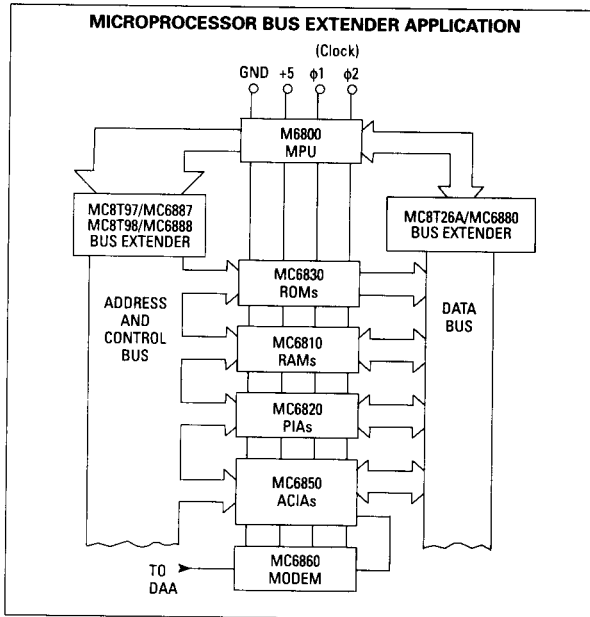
MICROPROCESSOR BUS EXTENDER APPLICATION

(Clock)

GND +5 $\phi1$ $\phi2$

M6800 MPU

MC8T97/MC6887 MC8T98/MC6888 BUS EXTENDER

MC8T26A/MC6880 BUS EXTENDER

MC6830 ROMs

ADDRESS AND CONTROL BUS

DATA BUS

MC6810 RAMs

MC6820 PIAs

MC6850 ACIAs

TO DAA

MC6860 MODEM